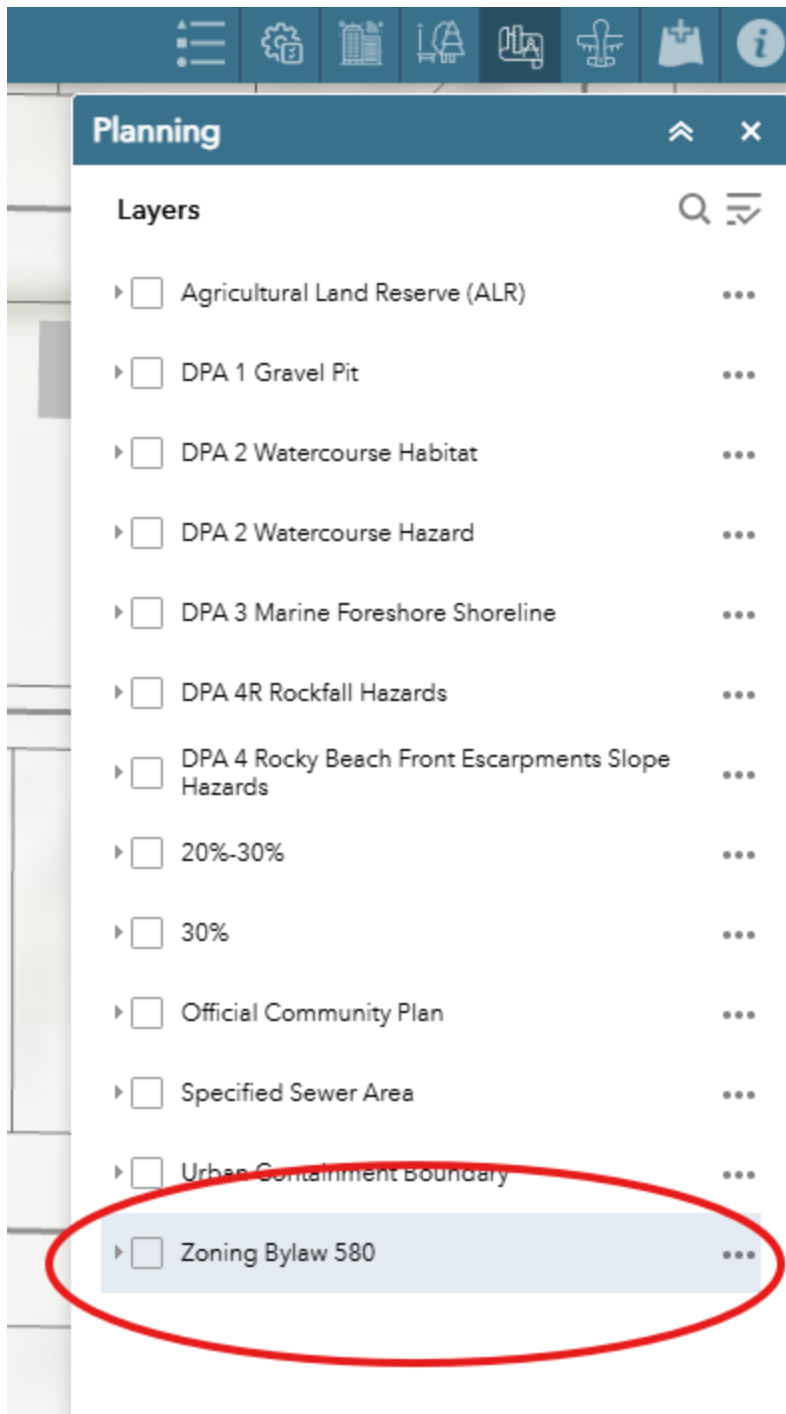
Planning

Layers

Agricultural Land Reserve (ALR)

DPA 1 Gravel Pit

DPA 2 Watercourse Habitat

DPA 2 Watercourse Hazard

DPA 3 Marine Foreshore Shoreline

DPA 4R Rockfall Hazards

DPA 4 Rocky Beach Front Escarpments Slope Hazards

20%-30%

30%

Official Community Plan

Specified Sewer Area

Urban Containment Boundary

Zoning Bylaw 580